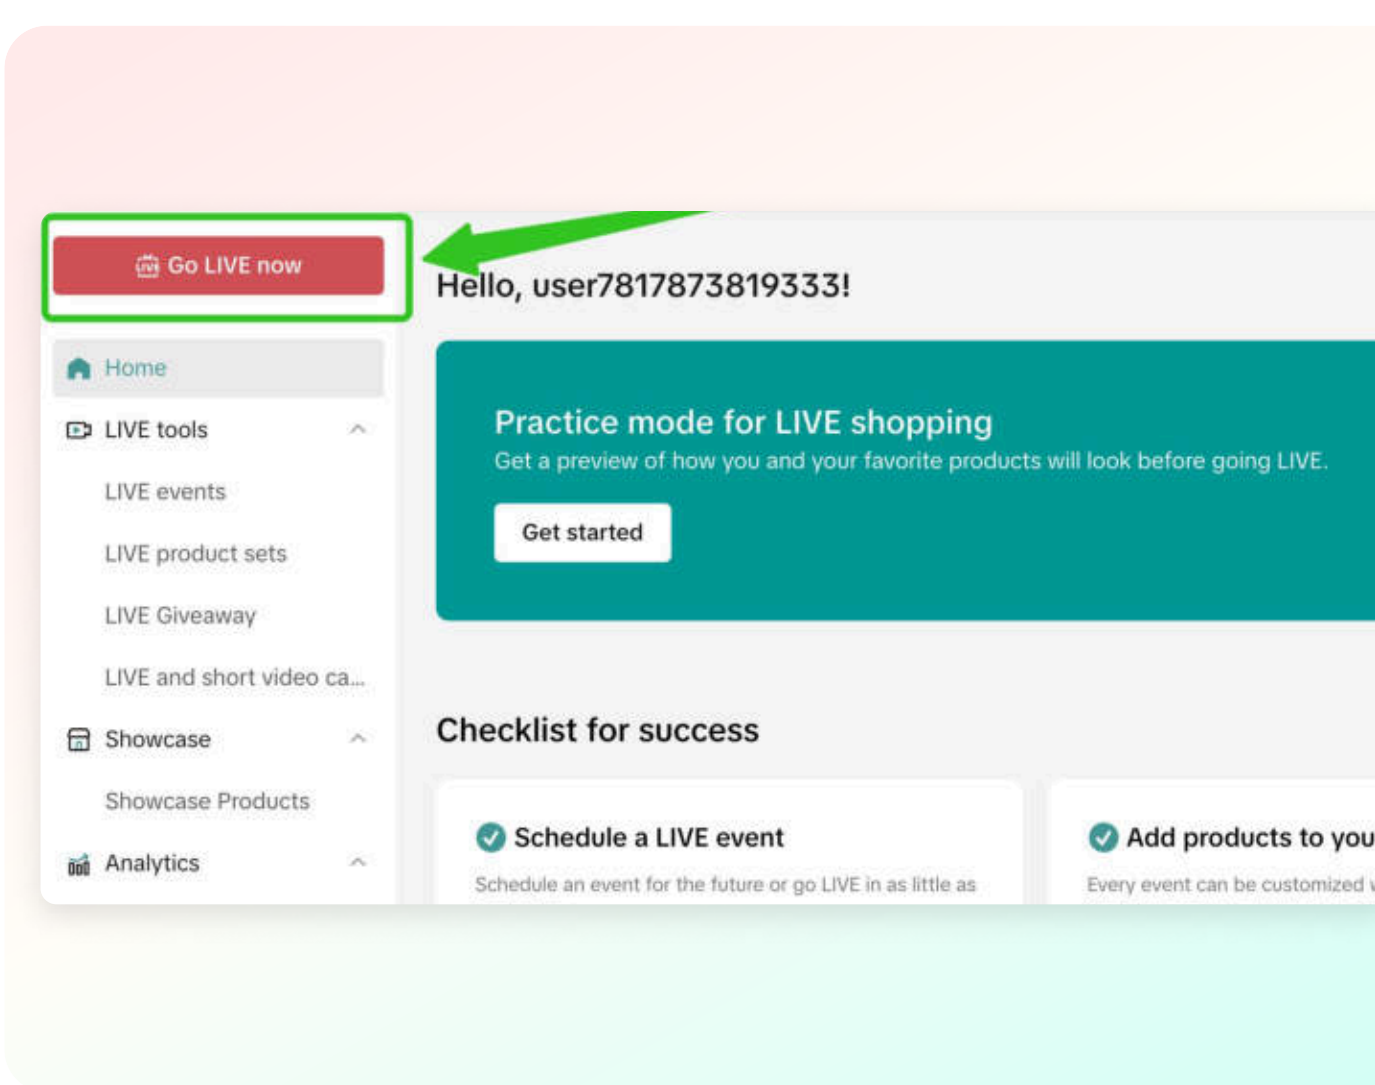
Go LIVE now

Home

LIVE tools

LIVE events

LIVE product sets

LIVE Giveaway

LIVE and short video ca...

Showcase

Showcase Products

Analytics

Hello, user7817873819333!

Practice mode for LIVE shopping

Get a preview of how you and your favorite products will look before going LIVE.

Get started

Checklist for success

Schedule a LIVE event

Schedule an event for the future or go LIVE in as little as

Add products to you

Every event can be customized